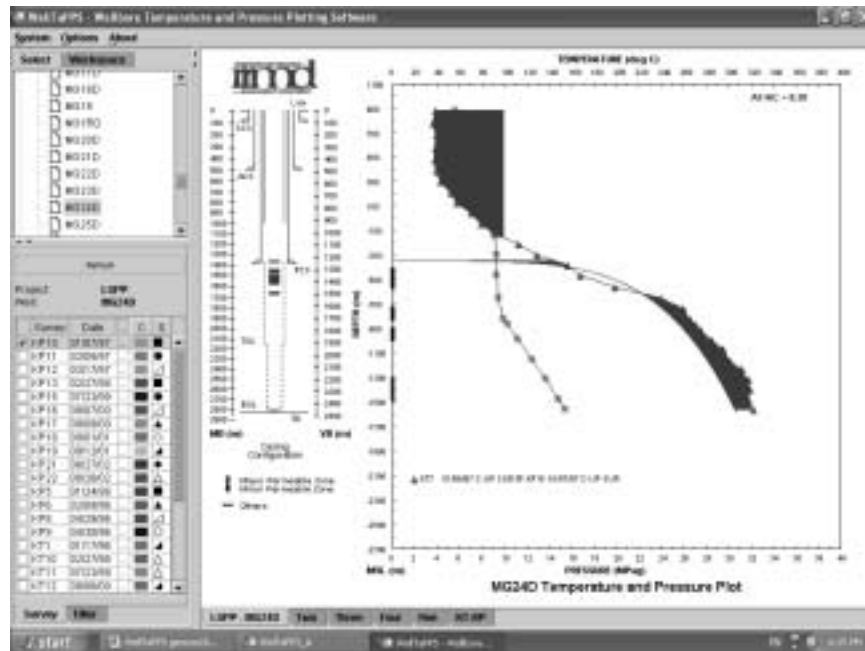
WellTaPPS - Wellbore Temperature and Pressure Plotting Software

System Options About

Select Workspace

MG17D
MG18D
MG18
MG19D
MG20D
MG21D
MG22D
MG23D
MG24D
MG25D

Refresh

Project: LGPP
Well: MG24D

| Survey | Date | C | S |
|---|---|---|---|
| KP10 | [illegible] | | |
| KP11 | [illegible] | | |
| KP12 | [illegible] | | |
| KP13 | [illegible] | | |
| KP14 | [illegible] | | |
| KP15 | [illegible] | | |
| KP16 | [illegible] | | |
| KP17 | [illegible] | | |
| KP18 | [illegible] | | |
| KP19 | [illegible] | | |
| KP20 | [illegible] | | |
| KP21 | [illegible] | | |
| KP22 | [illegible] | | |
| KP3 | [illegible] | | |
| KP4 | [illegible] | | |
| KP5 | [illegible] | | |
| KP6 | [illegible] | | |
| KP7 | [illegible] | | |
| KP8 | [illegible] | | |
| KP9 | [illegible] | | |
| KP10 | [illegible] | | |
| KP11 | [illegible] | | |

Survey Filter

mnd

MD (m) VD (m)

Casing Configuration

Major Permeable Zone
Minor Permeable Zone
Others

TEMPERATURE (deg C)

All WC = 0.00

DEPTH (m)

MSL (m) PRESSURE (MPag)

KP7 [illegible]

MG24D Temperature and Pressure Plot

LGPP MG24D Tabs Steam Feed Plan KT-DP

START WellTaPPS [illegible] WellTaPPS - Wellbore...